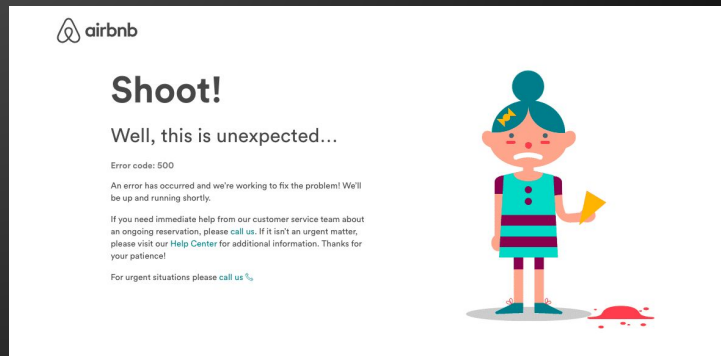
airbnb

Shoot!

Well, this is unexpected...

Error code: 500

An error has occurred and we're working to fix the problem! We'll be up and running shortly.

If you need immediate help from our customer service team about an ongoing reservation, please call us. If it isn't an urgent matter, please visit our Help Center for additional information. Thanks for your patience!

For urgent situations please call us